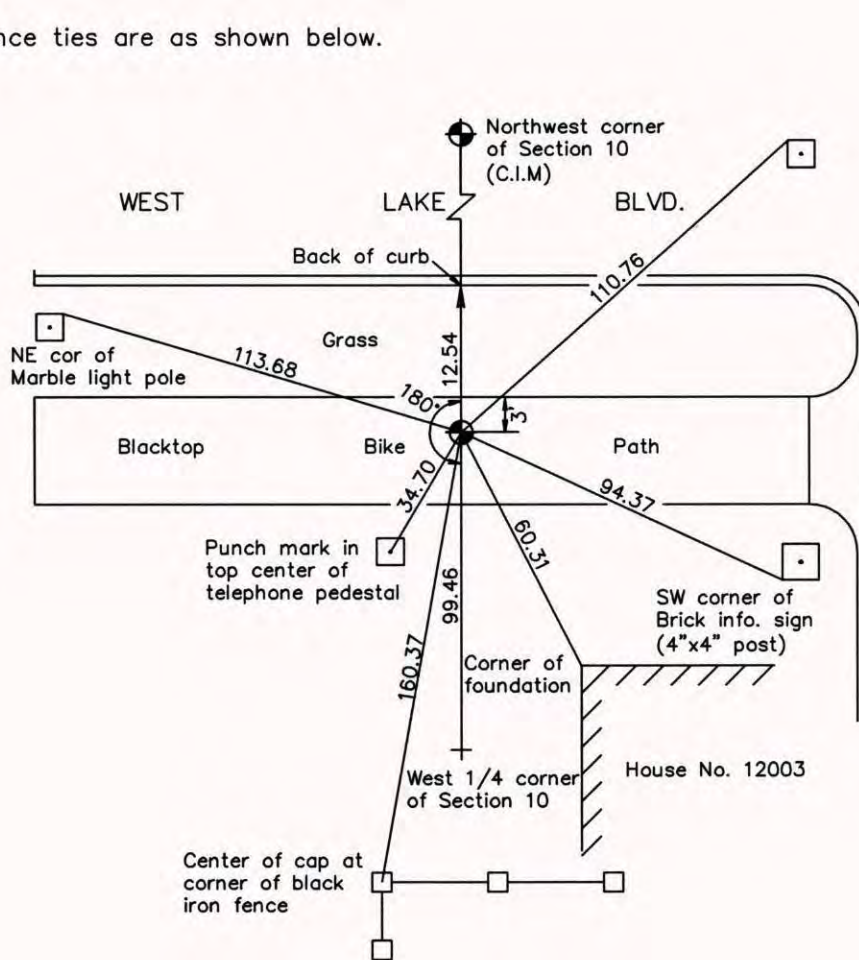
nce ties are as shown below.

Northwest corner of Section 10 (C.I.M)

WEST

LAKE

BLVD.

Back of curb

110.76

NE cor of Marble light pole

113.68

Grass

12.54

180°

3

Blacktop

Bike

Path

34.70

94.37

60.31

Punch mark in top center of telephone pedestal

99.46

SW corner of Brick info. sign (4"x4" post)

160.37

Corner of foundation

West 1/4 corner of Section 10

House No. 12003

Center of cap at corner of black iron fence